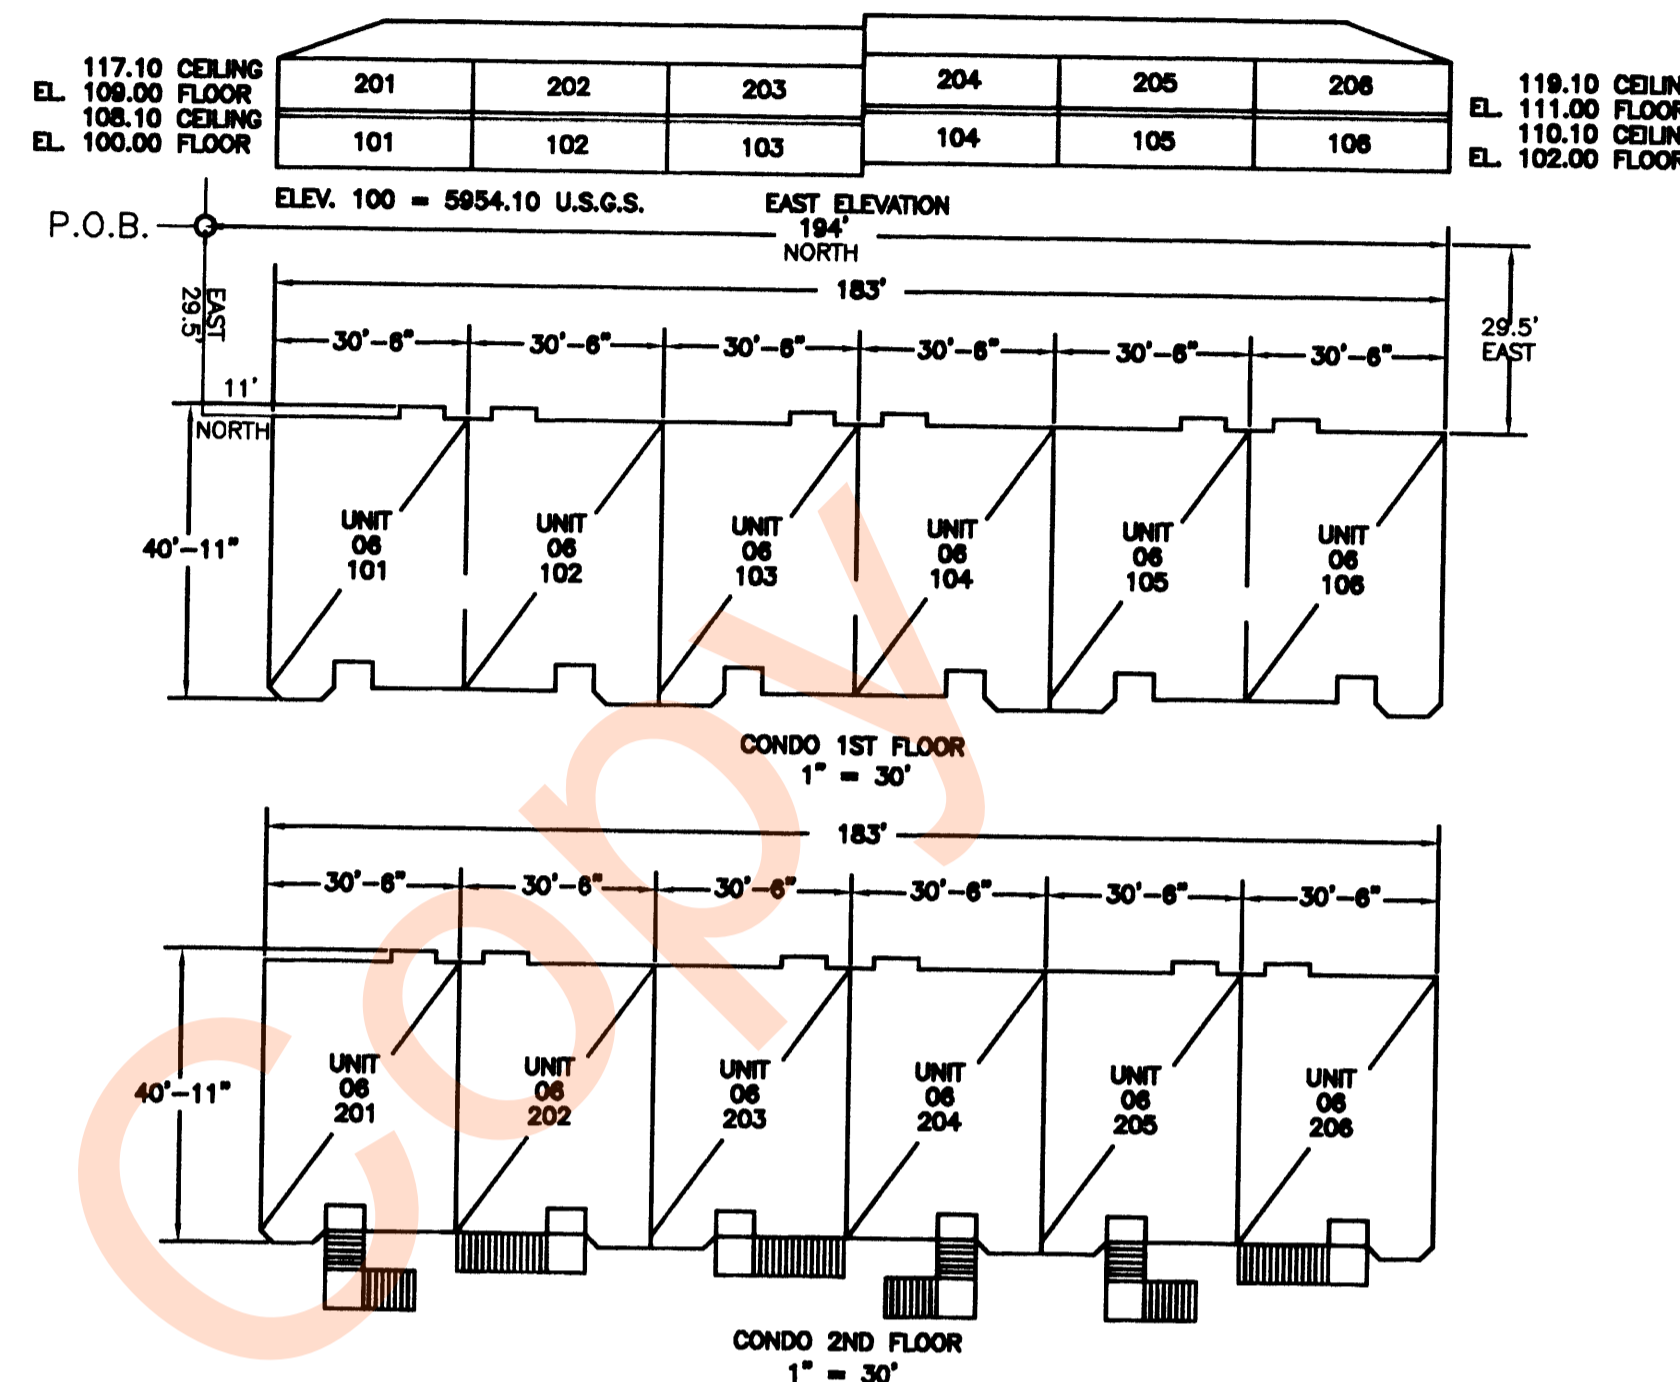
117.10 CEILING
EL. 109.00 FLOOR
108.10 CEILING
EL. 100.00 FLOOR

201 202 203 204 205 206
101 102 103 104 105 106

119.10 CEILIN
EL. 111.00 FLOOR
110.10 CEILIN
EL. 102.00 FLOOR

ELEV. 100 = 5954.10 U.S.G.S.

EAST ELEVATION

P.O.B.

194'
NORTH

29.5' EAST

183'

29.5' EAST

30'-6" 30'-6" 30'-6" 30'-6" 30'-6" 30'-6"

11'
NORTH

40'-11"

UNIT 06 101
UNIT 06 102
UNIT 06 103
UNIT 06 104
UNIT 06 105
UNIT 06 106

CONDO 1ST FLOOR
1" = 30'

183'

30'-6" 30'-6" 30'-6" 30'-6" 30'-6" 30'-6"

40'-11"

UNIT 06 201
UNIT 06 202
UNIT 06 203
UNIT 06 204
UNIT 06 205
UNIT 06 206

CONDO 2ND FLOOR
1" = 30'

COPY